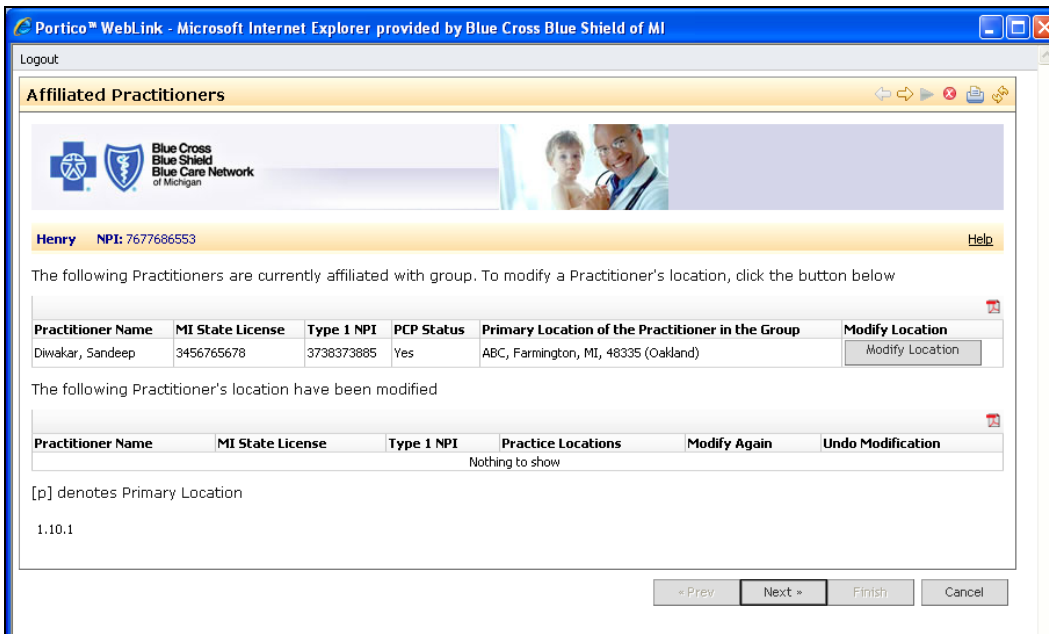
Portico™ WebLink - Microsoft Internet Explorer provided by Blue Cross Blue Shield of MI

Logout

Affiliated Practitioners

Blue Cross Blue Shield Blue Care Network of Michigan

Henry NPI: 7677686553

Help

The following Practitioners are currently affiliated with group. To modify a Practitioner's location, click the button below

| Practitioner Name | MI State License | Type 1 NPI | PCP Status | Primary Location of the Practitioner in the Group | Modify Location |
|---|---|---|---|---|---|
| Diwakar, Sandeep | 3456765678 | 3738373885 | Yes | ABC, Farmington, MI, 48335 (Oakland) | Modify Location |

The following Practitioner's location have been modified

| Practitioner Name | MI State License | Type 1 NPI | Practice Locations | Modify Again | Undo Modification |
|---|---|---|---|---|---|
| Nothing to show | | | | | |

[p] denotes Primary Location

1.10.1

« Prev Next » Finish Cancel